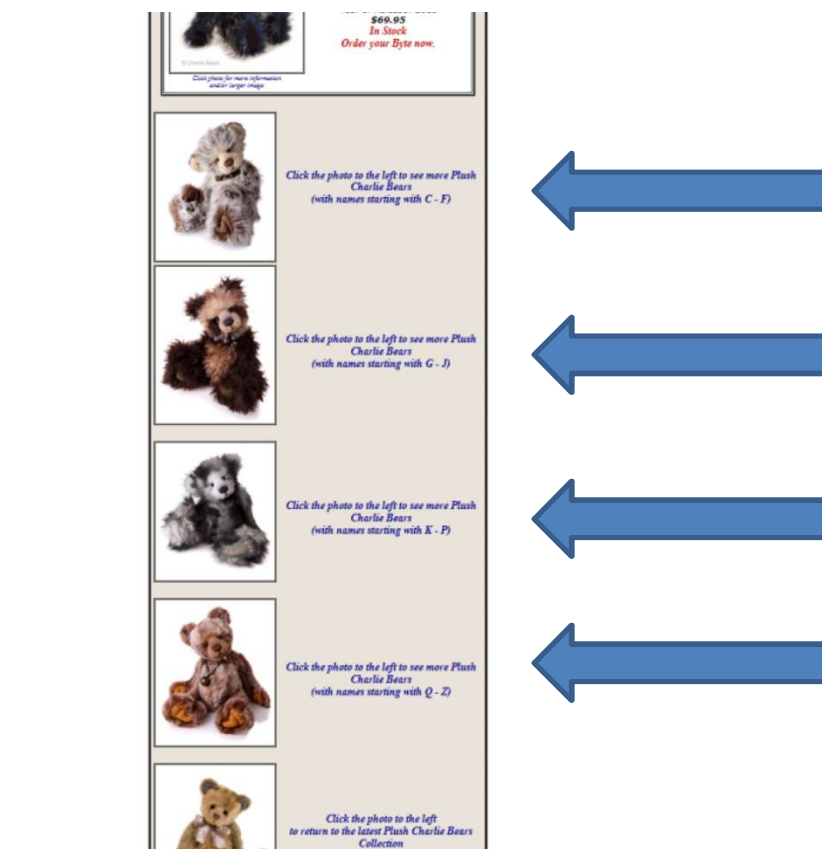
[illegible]
$69.95
In Stock
Order your Byte now.

© Charlie Bears

Click photo for more information and/or larger image

Click the photo to the left to see more Plush Charlie Bears (with names starting with C - F)

Click the photo to the left to see more Plush Charlie Bears (with names starting with G - J)

Click the photo to the left to see more Plush Charlie Bears (with names starting with K - P)

Click the photo to the left to see more Plush Charlie Bears (with names starting with Q - Z)

Click the photo to the left to return to the latest Plush Charlie Bears Collection